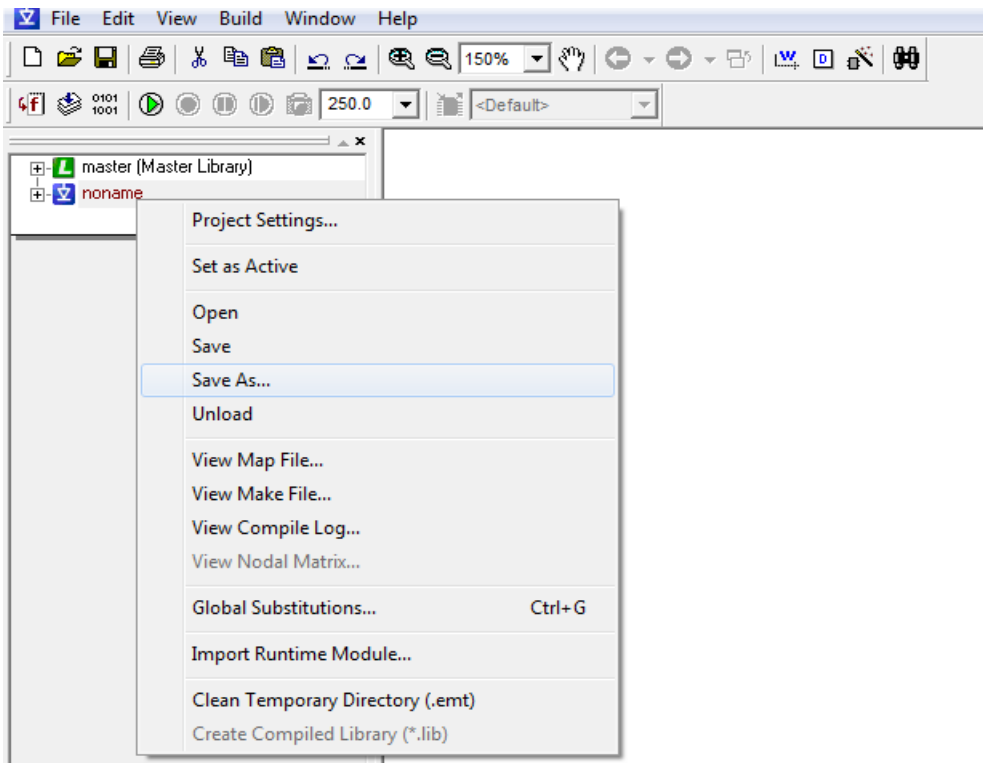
File Edit View Build Window Help

150%

0101
1001

250.0

<Default>

master (Master Library)
noname

Project Settings...

Set as Active

Open
Save
Save As...
Unload

View Map File...
View Make File...
View Compile Log...
View Nodal Matrix...

Global Substitutions... Ctrl+G

Import Runtime Module...

Clean Temporary Directory (.emt)
Create Compiled Library (*.lib)